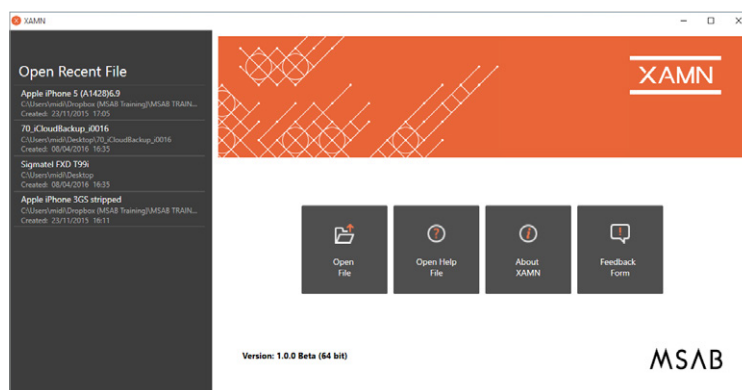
XAMN

Open Recent File

Apple iPhone 5 (A1428)6.9
C:\Users\midi\Dropbox (MSAB Training)\MSAB TRAIN...
Created: 23/11/2015 17:05

70_iCloudBackup_i0016
C:\Users\midi\Desktop\70_iCloudBackup_i0016
Created: 08/04/2016 16:35

Sigmatel FXD T99i
C:\Users\midi\Desktop
Created: 08/04/2016 16:35

Apple iPhone 3GS stripped
C:\Users\midi\Dropbox (MSAB Training)\MSAB TRAIN...
Created: 23/11/2015 16:11

XAMN

Open File

Open Help File

About XAMN

Feedback Form

Version: 1.0.0 Beta (64 bit)

MSAB